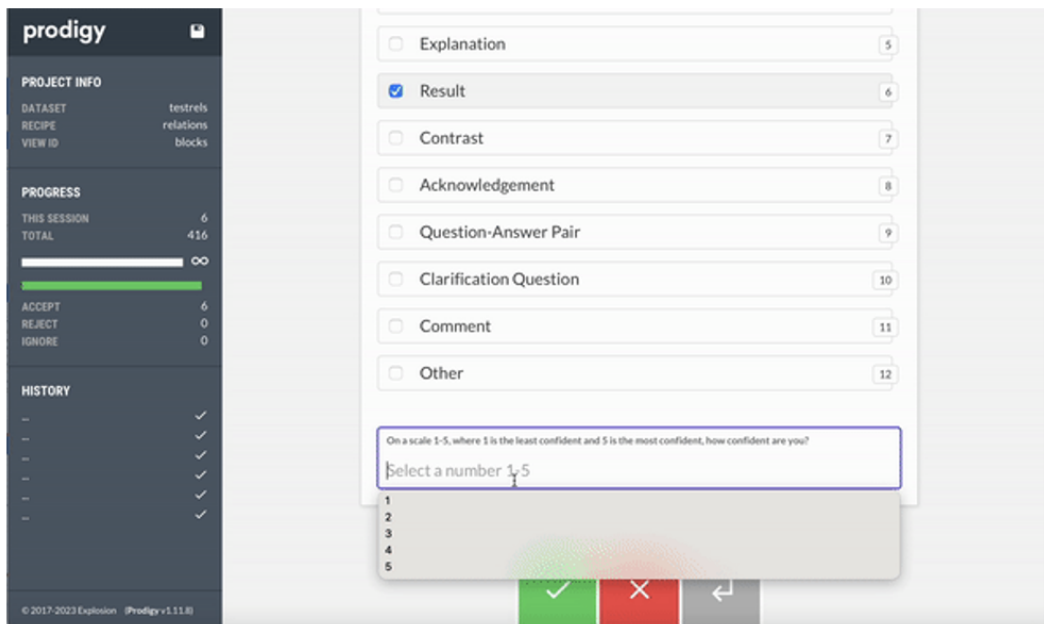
prodigy

PROJECT INFO
DATASET testrels
RECIPE relations
VIEW ID blocks

PROGRESS
THIS SESSION 6
TOTAL 416
∞
ACCEPT 6
REJECT 0
IGNORE 0

HISTORY
– ✓
– ✓
– ✓
– ✓
– ✓
– ✓

© 2017-2023 Explosion Prodigy v1.11.8

Explanation 5
Result 6
Contrast 7
Acknowledgement 8
Question-Answer Pair 9
Clarification Question 10
Comment 11
Other 12

On a scale 1-5, where 1 is the least confident and 5 is the most confident, how confident are you?
Select a number 1-5
1
2
3
4
5